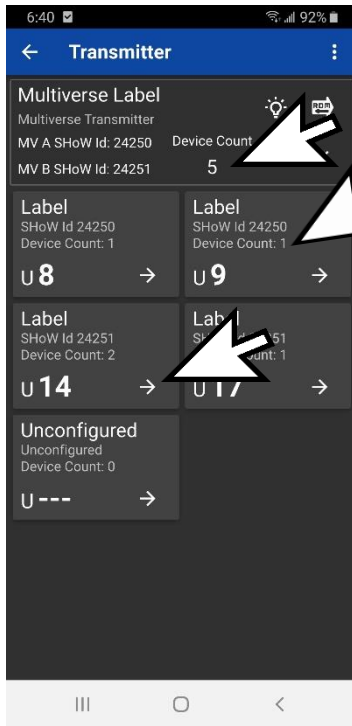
6:40 92%

← Transmitter ⋮

Multiverse Label
Multiverse Transmitter
MV A SHoW Id: 24250
MV B SHoW Id: 24251
Device Count
5

Label
SHoW Id 24250
Device Count: 1
U 8 →

Label
SHoW Id 24250
Device Count: 1
U 9 →

Label
SHoW Id 24251
Device Count: 2
U 14 →

Lab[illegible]
SH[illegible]51
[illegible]unt: 1
U 1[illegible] →

Unconfigured
Unconfigured
Device Count: 0
U --- →